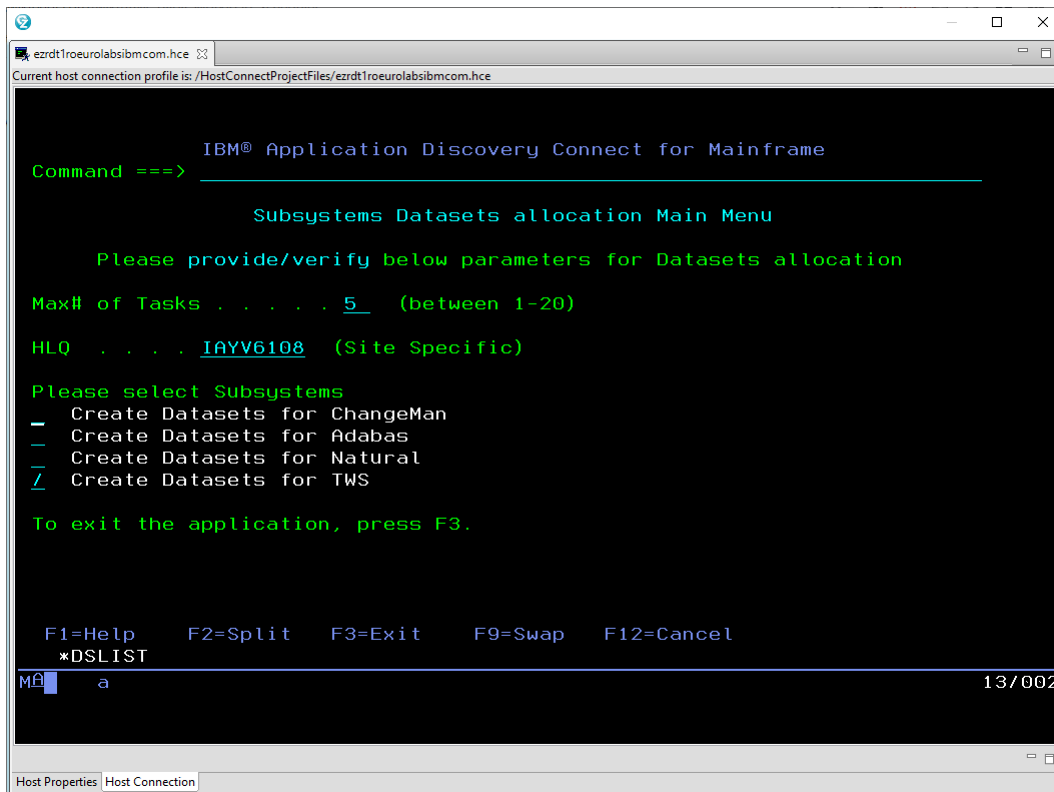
ezrdt1roeurolabsibmcom.hce

Current host connection profile is: /HostConnectProjectFiles/ezrdt1roeurolabsibmcom.hce

IBM® Application Discovery Connect for Mainframe
Command ===> ___

Subsystems Datasets allocation Main Menu

Please provide/verify below parameters for Datasets allocation

Max# of Tasks . . . . . 5 (between 1-20)

HLQ . . . . IAYV6108 (Site Specific)

Please select Subsystems
_ Create Datasets for ChangeMan
_ Create Datasets for Adabas
_ Create Datasets for Natural
/ Create Datasets for TWS

To exit the application, press F3.

F1=Help F2=Split F3=Exit F9=Swap F12=Cancel
*DSLIST

MA a 13/002

Host Properties Host Connection